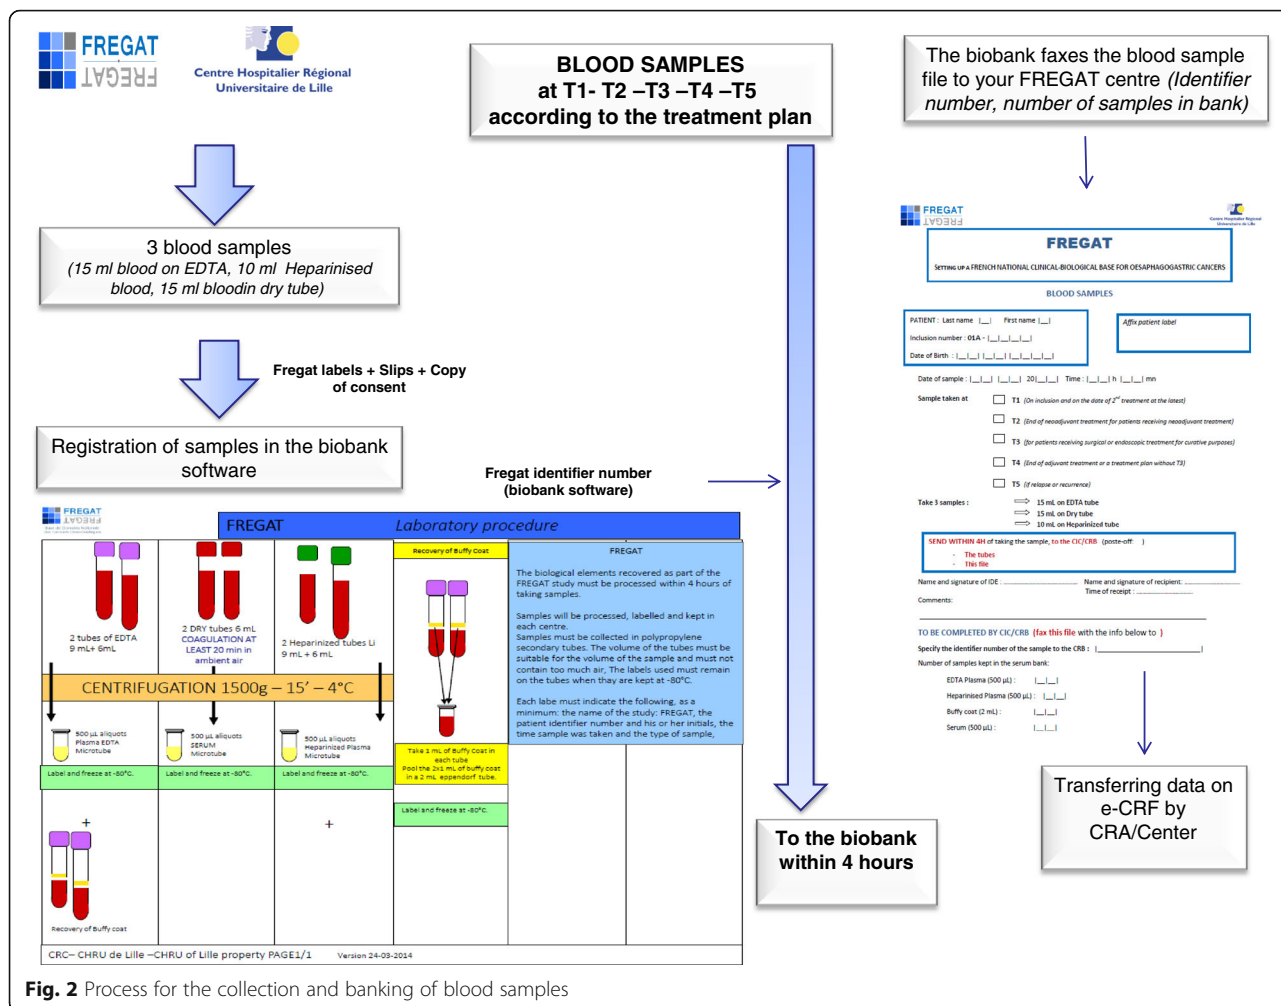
FREGAT
FREGAT

Centre Hospitalier Régional Universitaire de Lille

BLOOD SAMPLES
at T1- T2 –T3 –T4 –T5
according to the treatment plan

The biobank faxes the blood sample file to your FREGAT centre (Identifier number, number of samples in bank)

3 blood samples
(15 ml blood on EDTA, 10 ml Heparinised blood, 15 ml bloodin dry tube)

Fregat labels + Slips + Copy of consent

Registration of samples in the biobank software

Fregat identifier number (biobank software)

FREGAT | Laboratory procedure

2 tubes of EDTA 9 mL+ 6mL

2 DRY tubes 6 mL
COAGULATION AT LEAST 20 min in ambient air

2 Heparinized tubes Li 9 mL + 6 mL

Recovery of Buffy coat

CENTRIFUGATION 1500g – 15' – 4°C

500 µL aliquots Plasma EDTA Microtube

500 µL aliquots SERUM Microtube

500 µL aliquots Heparinized Plasma Microtube

Label and freeze at -80°C.

Label and freeze at -80°C.

Label and freeze at -80°C.

Take 1 mL of Buffy Coat in each tube
Pool the 2x1 mL of buffy coat in a 2 mL eppendorf tube.

Label and freeze at -80°C.

+

+

Recovery of Buffy coat

FREGAT

The biological elements recovered as part of the FREGAT study must be processed within 4 hours of taking samples.

Samples will be processed, labelled and kept in each centre.
Samples must be collected in polypropylene secondary tubes. The volume of the tubes must be suitable for the volume of the sample and must not contain too much air. The labels used must remain on the tubes when thay are kept at -80°C.

Each labe must indicate the following, as a minimum: the name of the study: FREGAT, the patient identifier number and his or her initials, the time sample was taken and the type of sample,

CRC– CHRU de Lille –CHRU of Lille property PAGE1/1 Version 24-03-2014

To the biobank within 4 hours

FREGAT
SETTING UP A FRENCH NATIONAL CLINICAL-BIOLOGICAL BASE FOR OESAPHAGOGASTRIC CANCERS
BLOOD SAMPLES
PATIENT : Last name |__| First name |__|
Inclusion number : 01A - |__|__|__|__|
Date of Birth : |__|__| |__|__| |__|__|__|__|
Affix patient label
Date of sample : |__|__| |__|__| 20|__|__| Time : |__|__| h |__|__| mn
Sample taken at
T1 (On inclusion and on the date of 2nd treatment at the latest)
T2 (End of neoadjuvant treatment for patients receiving neoadjuvant treatment)
T3 (for patients receiving surgical or endoscopic treatment for curative purposes)
T4 (End of adjuvant treatment or a treatment plan without T3)
T5 (if relapse or recurrence)
Take 3 samples : 15 mL on EDTA tube
15 mL on Dry tube
10 mL on Heparinized tube
SEND WITHIN 4H of taking the sample, to the CIC/CRB (poste-off )
The tubes
This file
Name and signature of IDE : ..................... Name and signature of recipient: .....................
Time of receipt : .....................
Comments:
TO BE COMPLETED BY CIC/CRB (fax this file with the info below to )
Specify the identifier number of the sample to the CRB : |______________|
Number of samples kept in the serum bank:
EDTA Plasma (500 µL) : |__|__|
Heparinised Plasma (500 µL) : |__|__|
Buffy coat (2 mL) : |__|__|
Serum (500 µL) : |__|__|

Transferring data on e-CRF by CRA/Center

Fig. 2 Process for the collection and banking of blood samples